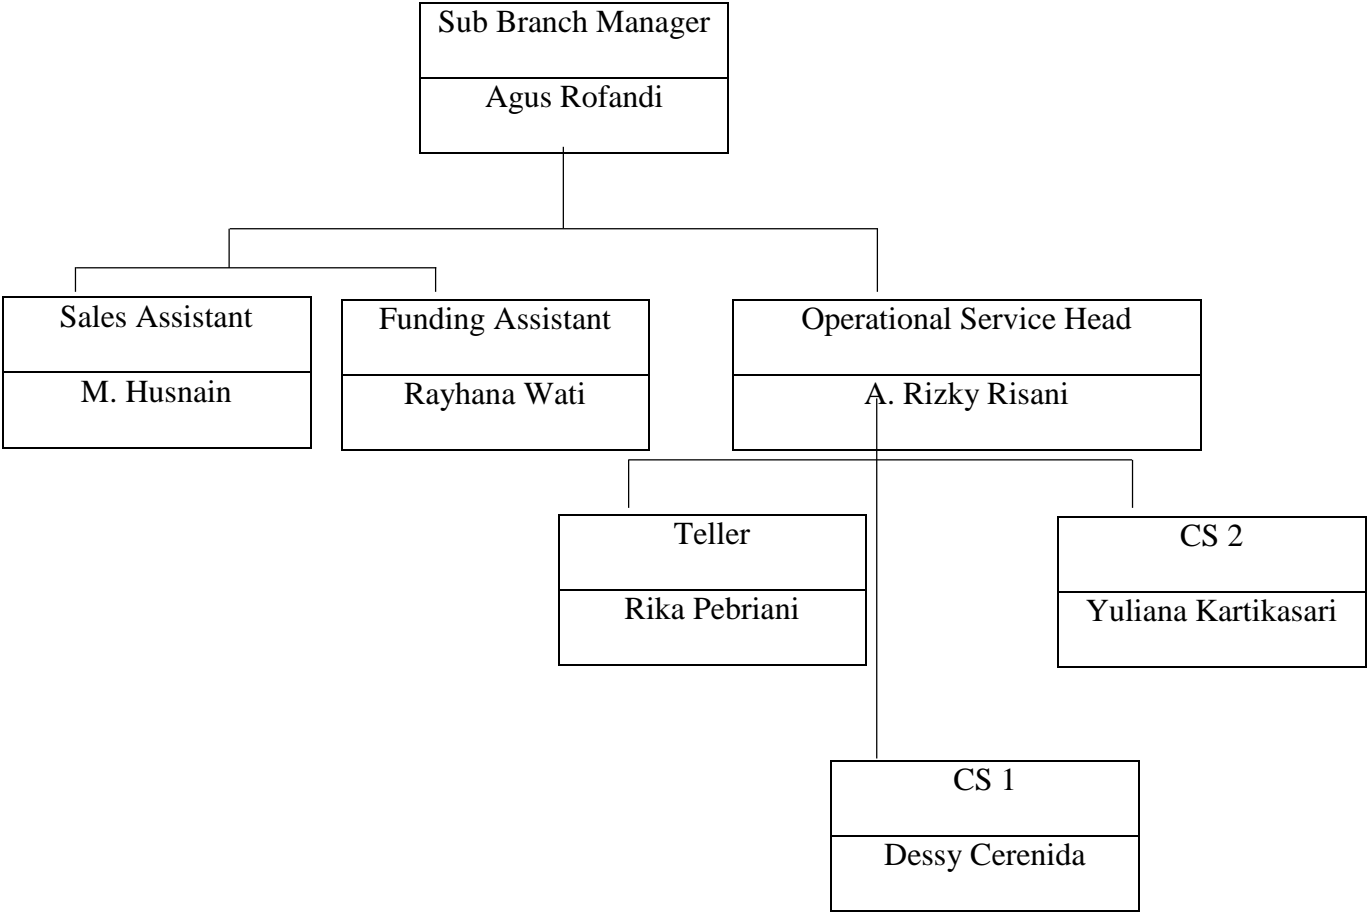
Sub Branch Manager

Agus Rofandi

Sales Assistant

M. Husnain

Funding Assistant

Rayhana Wati

Operational Service Head

A. Rizky Risani

Teller

Rika Pebriani

CS 2

Yuliana Kartikasari

CS 1

Dessy Cerenida